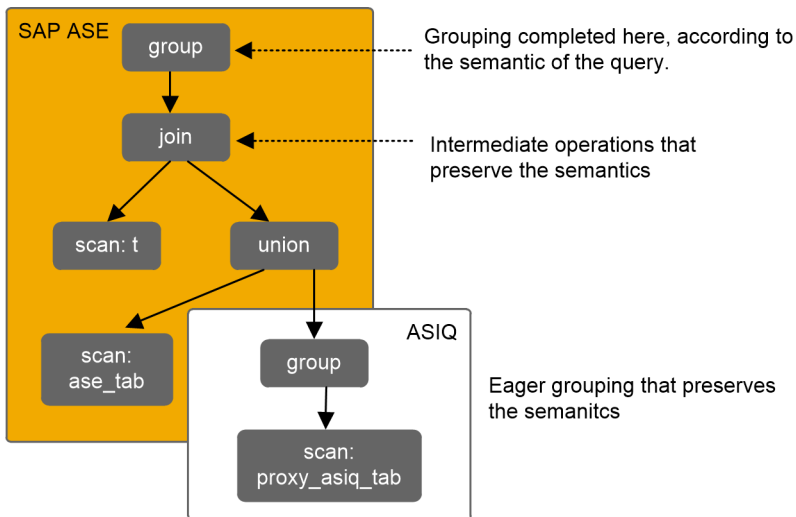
SAP ASE

group

Grouping completed here, according to the semantic of the query.

join

Intermediate operations that preserve the semantics

scan: t

union

scan: ase_tab

ASIQ

group

Eager grouping that preserves the semanitcs

scan: proxy_asiq_tab